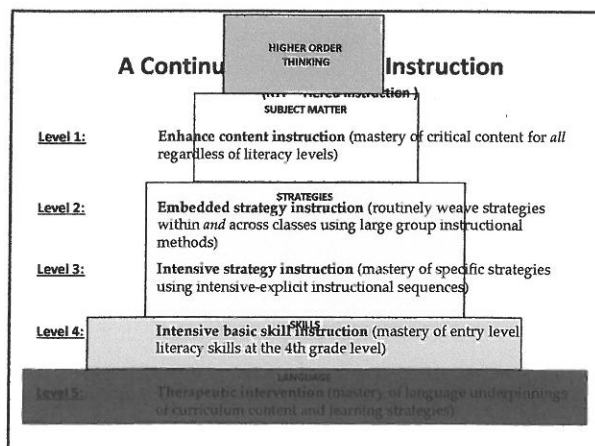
A Continu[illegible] Instruction

HIGHER ORDER THINKING

([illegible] Tiered Instruction)

SUBJECT MATTER

Level 1: **Enhance content instruction** (mastery of critical content for *all* regardless of literacy levels)

STRATEGIES

Level 2: **Embedded strategy instruction** (routinely weave strategies within *and* across classes using large group instructional methods)

Level 3: **Intensive strategy instruction** (mastery of specific strategies using intensive-explicit instructional sequences)

SKILLS

Level 4: **Intensive basic skill instruction** (mastery of entry level literacy skills at the 4th grade level)

LANGUAGE

Level 5: Therapeutic intervention (mastery of language underpinnings of curriculum content and learning strategies)